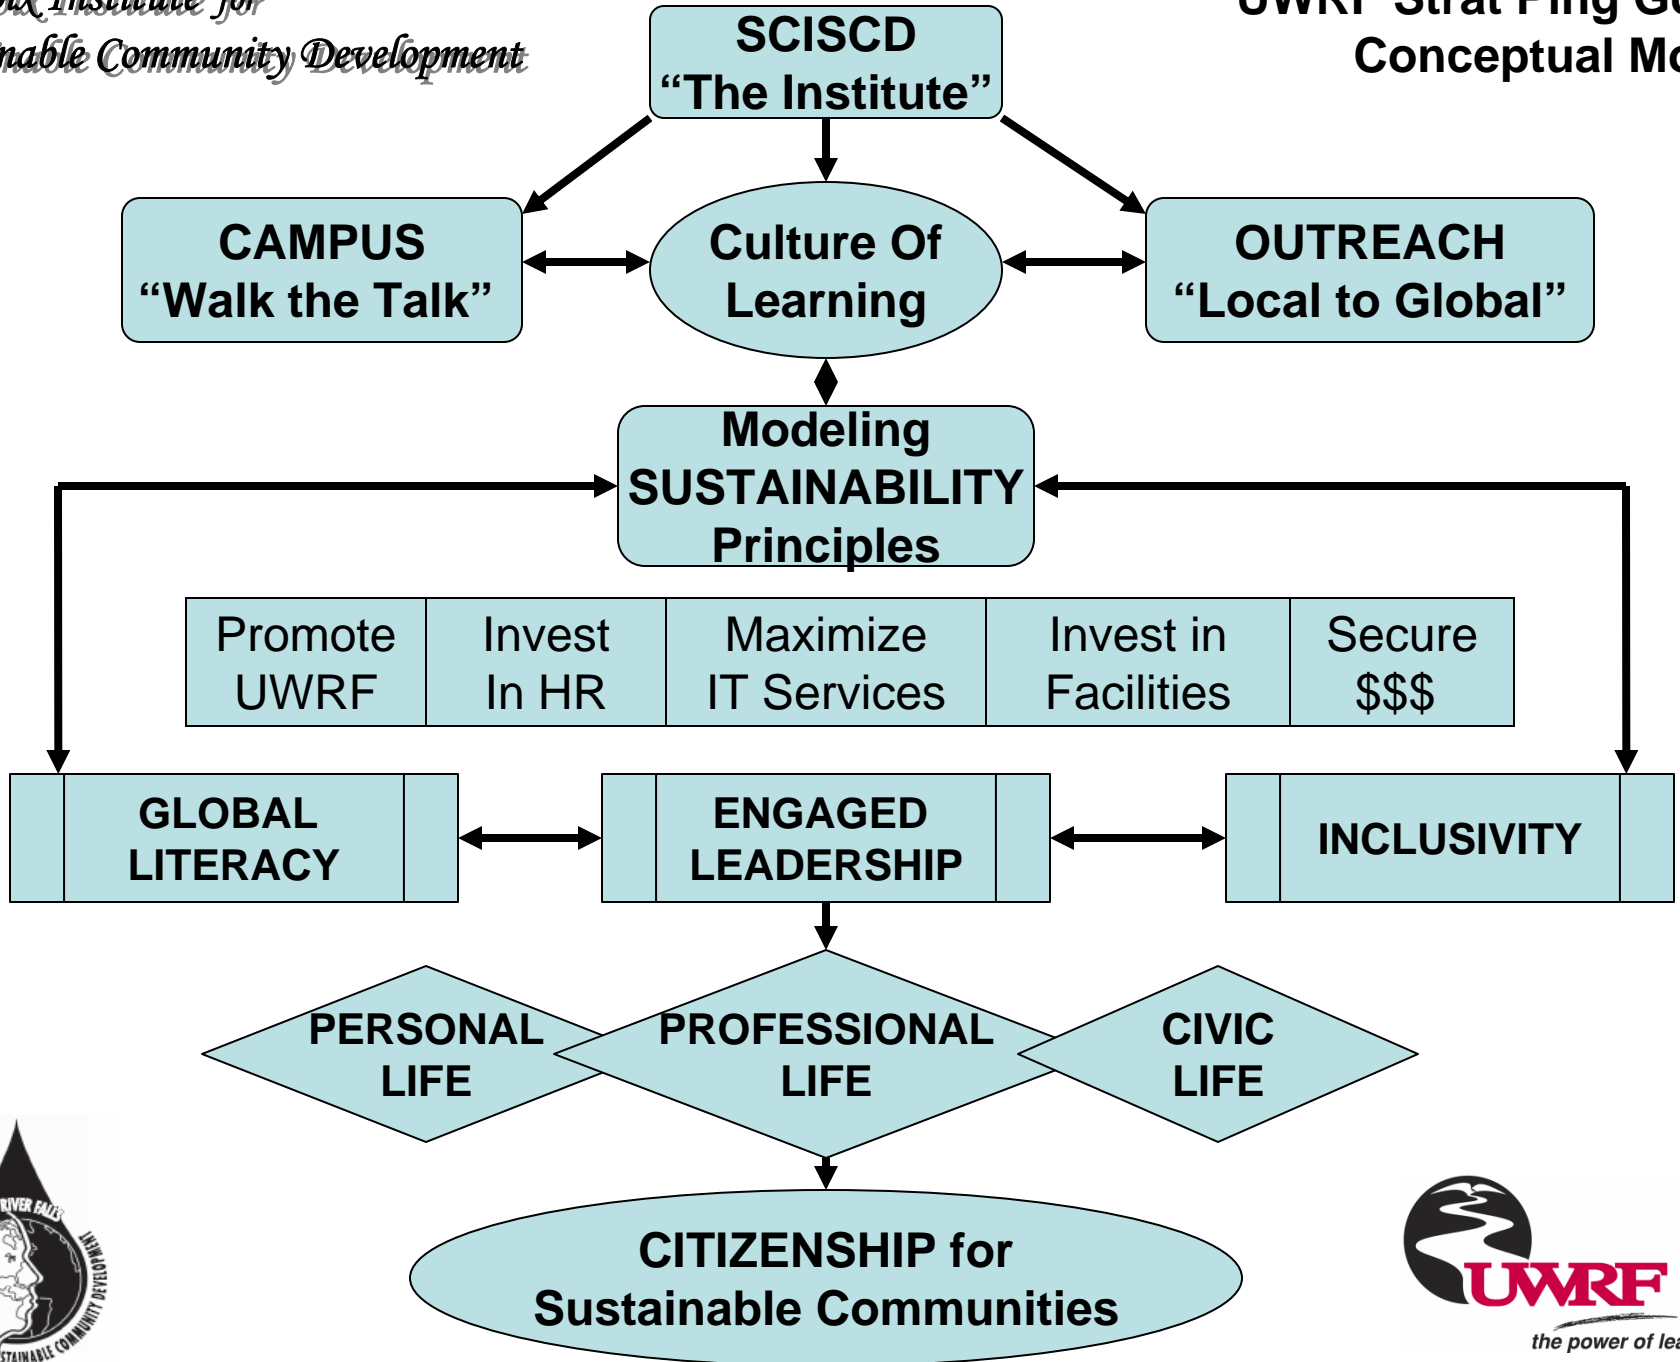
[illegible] Institute for
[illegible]nable Community Development

UWRF Strat Plng G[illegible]
Conceptual M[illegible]

SCISCD
"The Institute"

CAMPUS
"Walk the Talk"

Culture Of
Learning

OUTREACH
"Local to Global"

Modeling
SUSTAINABILITY
Principles

| Promote UWRF | Invest In HR | Maximize IT Services | Invest in Facilities | Secure $$$ |
|---|---|---|---|---|

GLOBAL
LITERACY

ENGAGED
LEADERSHIP

INCLUSIVITY

PERSONAL
LIFE

PROFESSIONAL
LIFE

CIVIC
LIFE

CITIZENSHIP for
Sustainable Communities

RIVER FALLS
SUSTAINABLE COMMUNITY DEVELOPMENT

UWRF
the power of le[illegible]